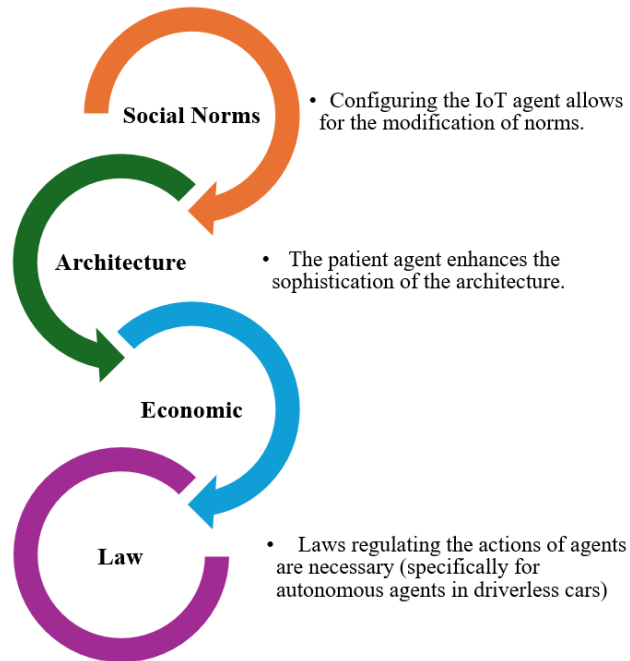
Social Norms

• Configuring the IoT agent allows for the modification of norms.

Architecture

• The patient agent enhances the sophistication of the architecture.

Economic

Law

• Laws regulating the actions of agents are necessary (specifically for autonomous agents in driverless cars)